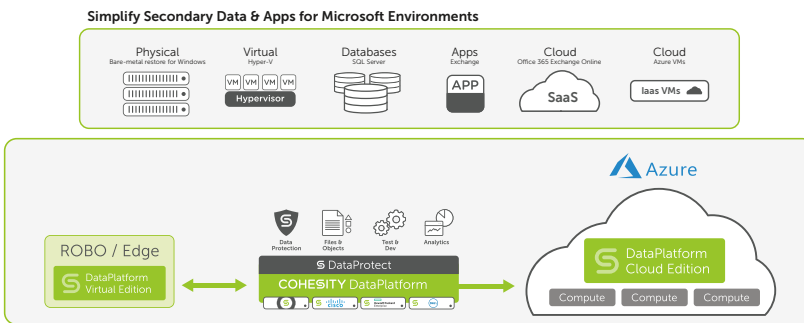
Simplify Secondary Data & Apps for Microsoft Environments

Physical
Bare-metal restore for Windows

Virtual
Hyper-V
VM VM VM VM
Hypervisor

Databases
SQL Server

Apps
Exchange
APP

Cloud
Office 365 Exchange Online
SaaS

Cloud
Azure VMs
Iaas VMs

Azure

ROBO / Edge
DataPlatform Virtual Edition

Data Protection
Files & Objects
Test & Dev
Analytics

DataProtect
COHESITY DataPlatform

DataPlatform Cloud Edition
Compute
Compute
Compute